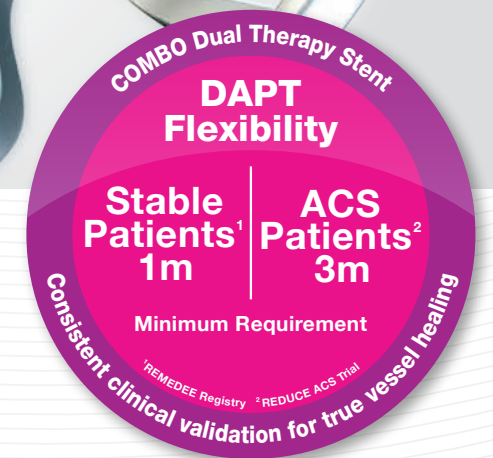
COMBO Dual Therapy Stent

DAPT Flexibility

Stable Patients$^1$ 1m

ACS Patients$^2$ 3m

Minimum Requirement

$^1$REMEDEE Registry $^2$REDUCE ACS Trial

Consistent clinical validation for true vessel healing